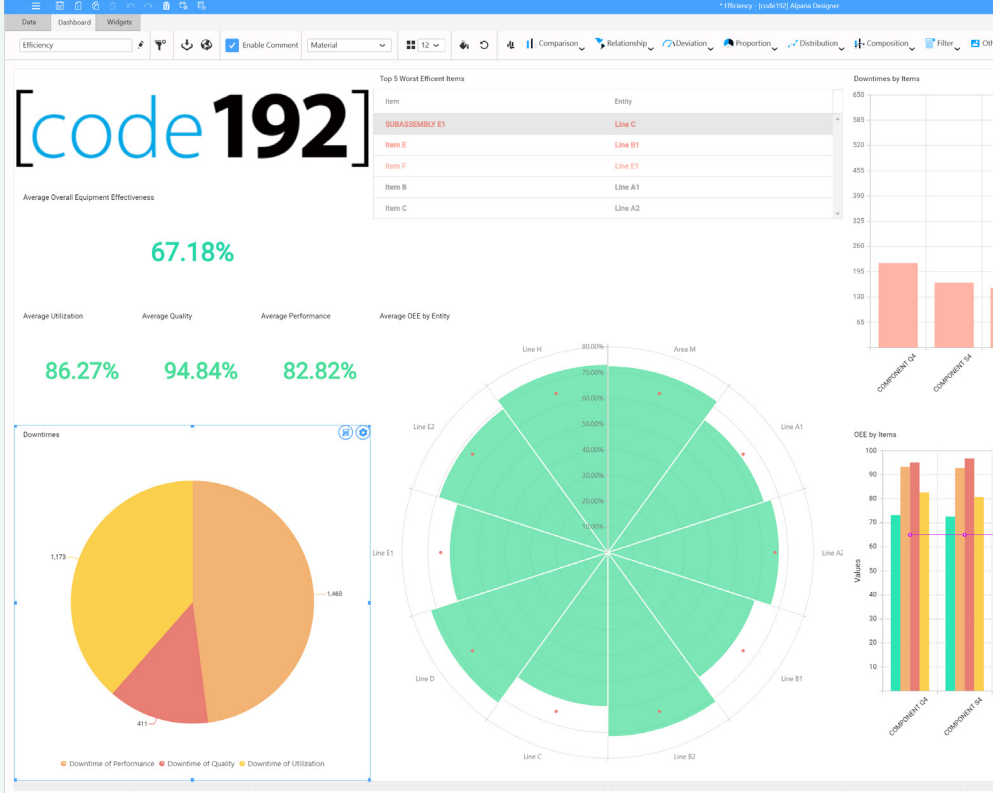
* Efficiency - [code192] Alpana Designer

Data | Dashboard | Widgets

Efficiency

Enable Comment

Material

12

Comparison | Relationship | Deviation | Proportion | Distribution | Composition | Filter | Oth

[code192]

Average Overall Equipment Effectiveness

67.18%

Average Utilization

86.27%

Average Quality

94.84%

Average Performance

82.82%

Top 5 Worst Efficent Items

| Item | Entity |
|---|---|
| SUBASSEMBLY E1 | Line C |
| Item E | Line B1 |
| Item F | Line E1 |
| Item B | Line A1 |
| Item C | Line A2 |

Average OEE by Entity

80.00%, 70.00%, 60.00%, 50.00%, 40.00%, 30.00%, 20.00%, 10.00%

Line H, Area M, Line A1, Line A2, Line B1, Line B2, Line C, Line D, Line E1, Line E2

Downtimes

1,173

1,460

411

Downtime of Performance | Downtime of Quality | Downtime of Utilization

Downtimes by Items

650, 585, 520, 455, 390, 325, 260, 195, 130, 65

COMPONENT Q4, COMPONENT S4

OEE by Items

100, 90, 80, 70, 60, 50, 40, 30, 20, 10

Values

COMPONENT Q4, COMPONENT S4